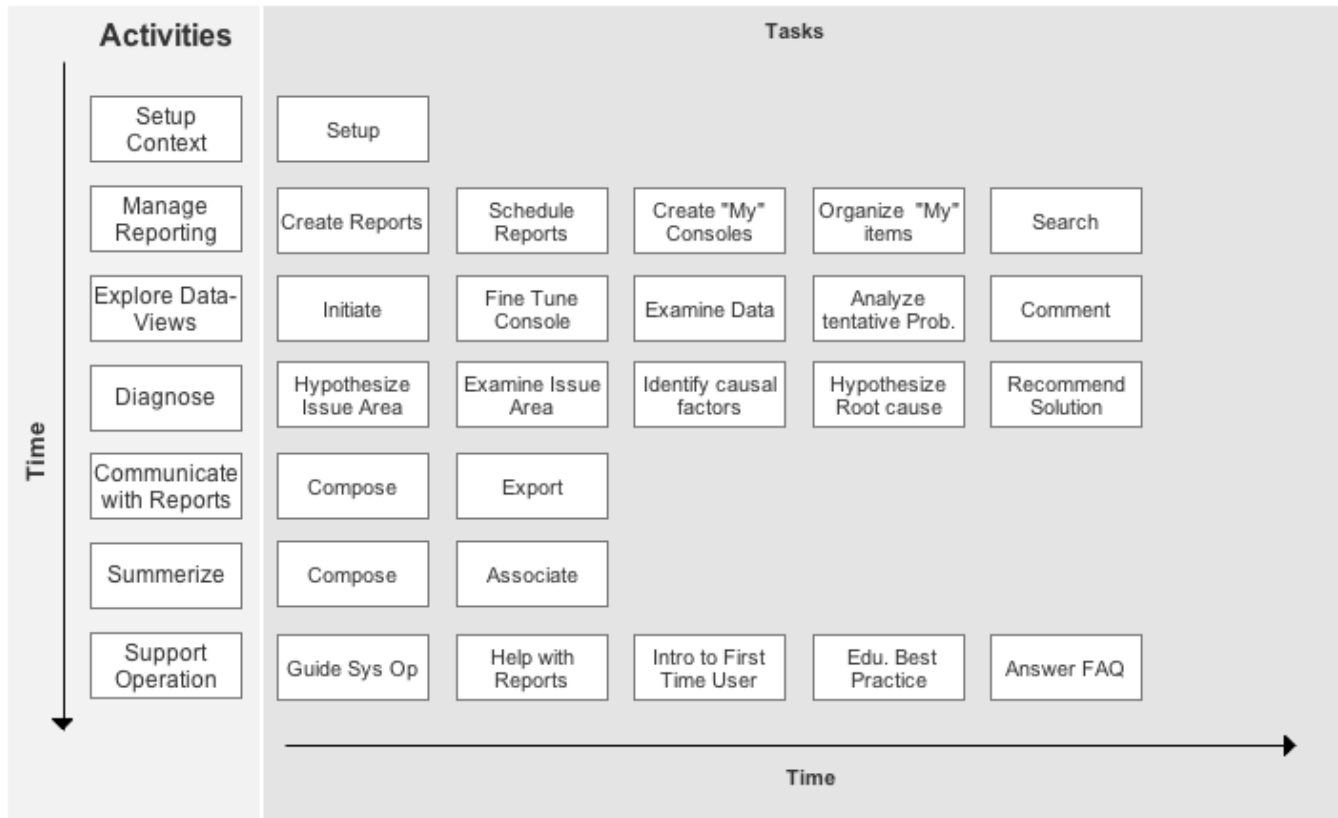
Activities

Tasks

Time

| Activities | | | | | |
|---|---|---|---|---|---|
| Setup Context | Setup | | | | |
| Manage Reporting | Create Reports | Schedule Reports | Create "My" Consoles | Organize "My" items | Search |
| Explore Data-Views | Initiate | Fine Tune Console | Examine Data | Analyze tentative Prob. | Comment |
| Diagnose | Hypothesize Issue Area | Examine Issue Area | Identify causal factors | Hypothesize Root cause | Recommend Solution |
| Communicate with Reports | Compose | Export | | | |
| Summerize | Compose | Associate | | | |
| Support Operation | Guide Sys Op | Help with Reports | Intro to First Time User | Edu. Best Practice | Answer FAQ |

Time